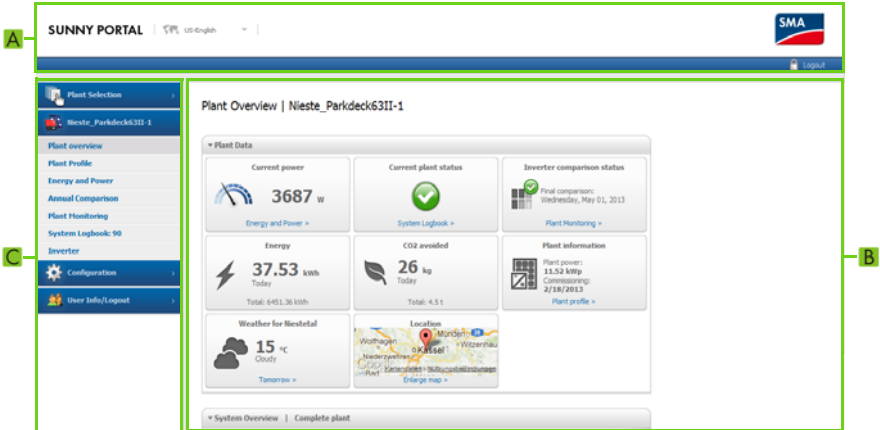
A

SUNNY PORTAL | US-English

SMA

Logout

C

Plant Selection

Nieste_Parkdeck63II-1

Plant overview
Plant Profile
Energy and Power
Annual Comparison
Plant Monitoring
System Logbook: 90
Inverter

Configuration

User Info/Logout

B

Plant Overview | Nieste_Parkdeck63II-1

▾ Plant Data

Current power
3687 W
Energy and Power »

Current plant status
System Logbook »

Inverter comparison status
Final comparison: Wednesday, May 01, 2013
Plant Monitoring »

Energy
37.53 kWh
Today
Total: 6451.36 kWh

CO2 avoided
26 kg
Today
Total: 4.5 t

Plant information
Plant power: 11.52 kWp
Commissioning: 2/18/2013
Plant profile »

Weather for Niestetal
15 °C
Cloudy
Tomorrow »

Location
Münden
Wolfhagen
Witzenhau
Kassel
Niederzwehren
Enlarge map »

▾ System Overview | Complete plant